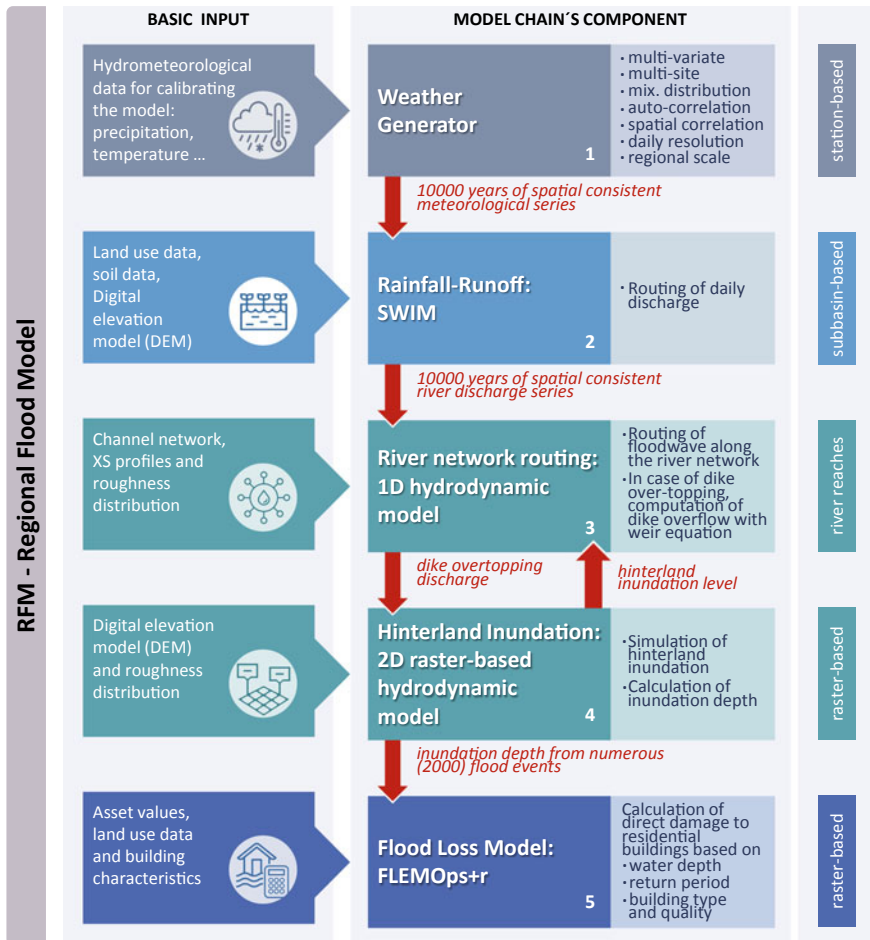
RFM - Regional Flood Model

BASIC INPUT

MODEL CHAIN´S COMPONENT

Hydrometeorological data for calibrating the model: precipitation, temperature ...

Weather Generator

1

· multi-variate
· multi-site
· mix. distribution
· auto-correlation
· spatial correlation
· daily resolution
· regional scale

station-based

10000 years of spatial consistent meteorological series

Land use data, soil data, Digital elevation model (DEM)

Rainfall-Runoff: SWIM

2

· Routing of daily discharge

subbasin-based

10000 years of spatial consistent river discharge series

Channel network, XS profiles and roughness distribution

River network routing: 1D hydrodynamic model

3

· Routing of floodwave along the river network
· In case of dike over-topping, computation of dike overflow with weir equation

river reaches

dike overtopping discharge

hinterland inundation level

Digital elevation model (DEM) and roughness distribution

Hinterland Inundation: 2D raster-based hydrodynamic model

4

· Simulation of hinterland inundation
· Calculation of inundation depth

raster-based

inundation depth from numerous (2000) flood events

Asset values, land use data and building characteristics

Flood Loss Model: FLEMOps+r

5

Calculation of direct damage to residential buildings based on
· water depth
· return period
· building type and quality

raster-based